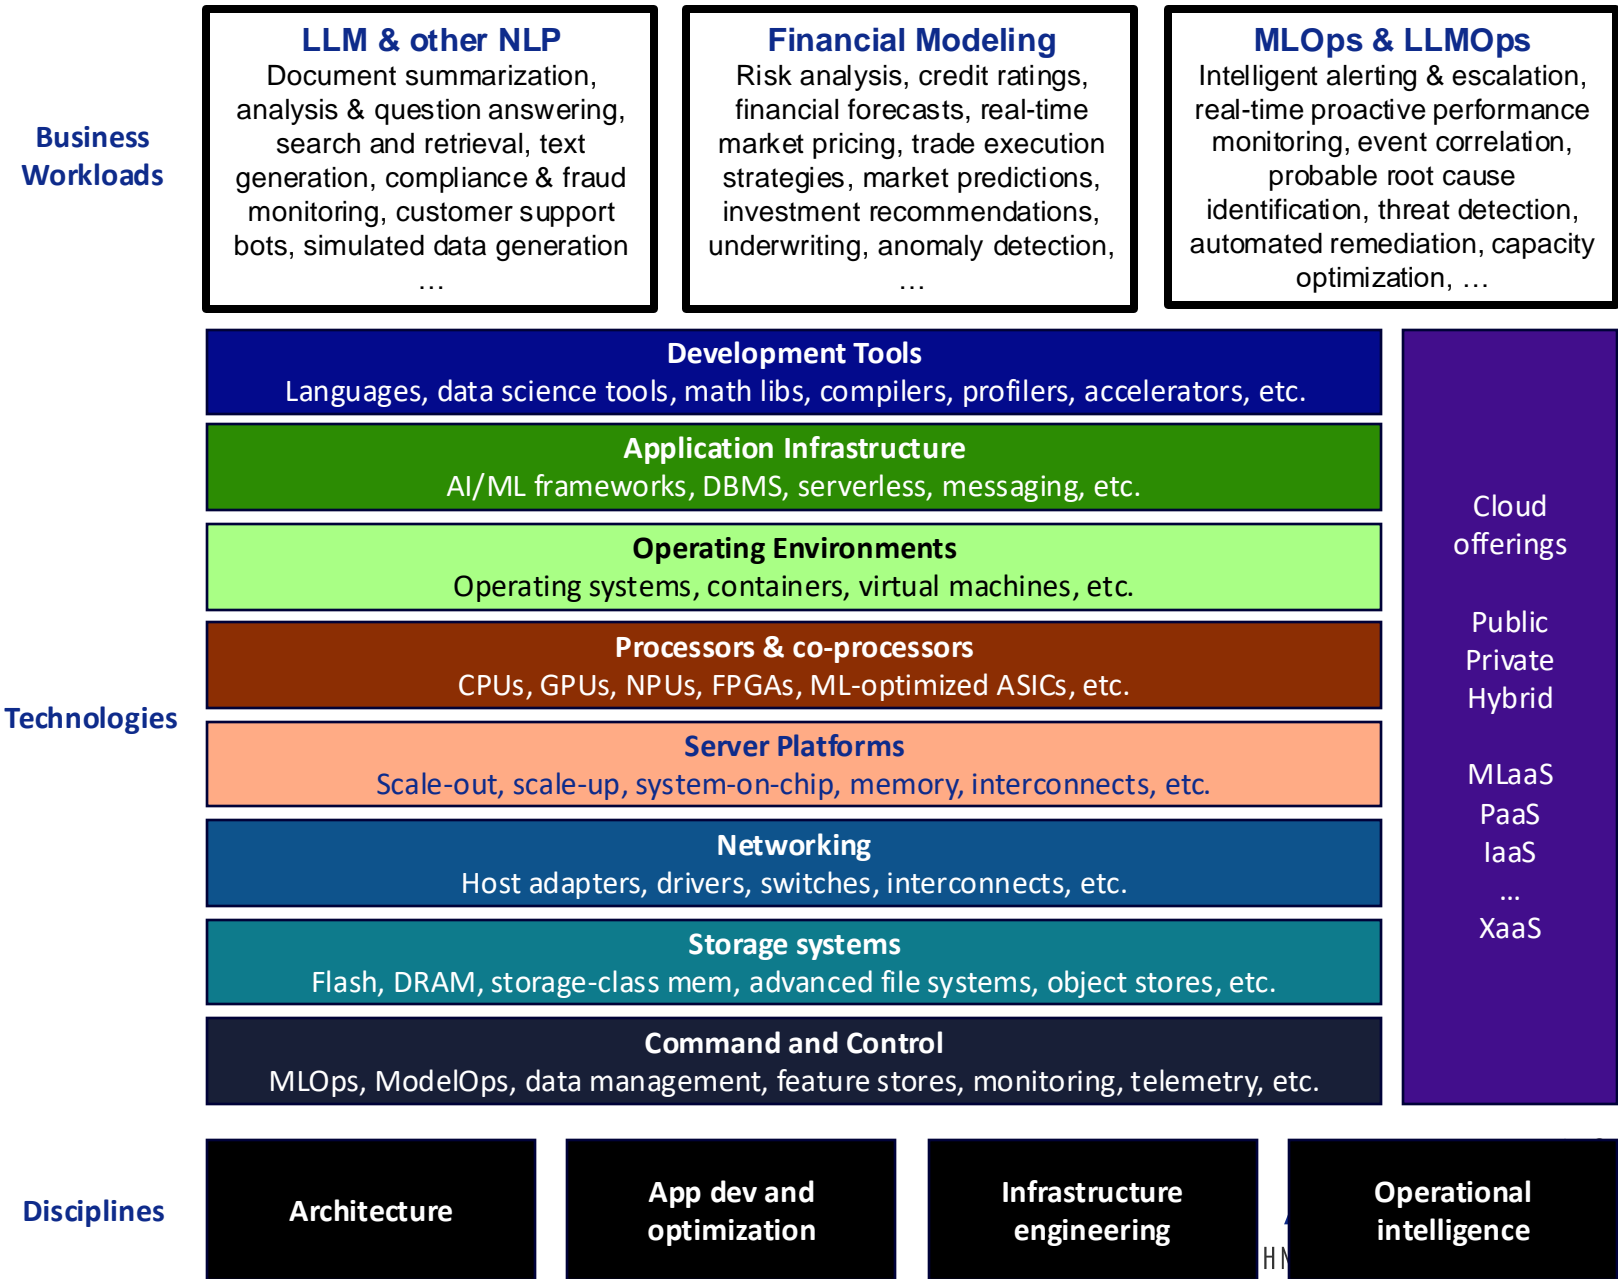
Business Workloads

LLM & other NLP
Document summarization, analysis & question answering, search and retrieval, text generation, compliance & fraud monitoring, customer support bots, simulated data generation …

Financial Modeling
Risk analysis, credit ratings, financial forecasts, real-time market pricing, trade execution strategies, market predictions, investment recommendations, underwriting, anomaly detection, …

MLOps & LLMOps
Intelligent alerting & escalation, real-time proactive performance monitoring, event correlation, probable root cause identification, threat detection, automated remediation, capacity optimization, …

Technologies

Development Tools
Languages, data science tools, math libs, compilers, profilers, accelerators, etc.

Application Infrastructure
AI/ML frameworks, DBMS, serverless, messaging, etc.

Operating Environments
Operating systems, containers, virtual machines, etc.

Processors & co-processors
CPUs, GPUs, NPUs, FPGAs, ML-optimized ASICs, etc.

Server Platforms
Scale-out, scale-up, system-on-chip, memory, interconnects, etc.

Networking
Host adapters, drivers, switches, interconnects, etc.

Storage systems
Flash, DRAM, storage-class mem, advanced file systems, object stores, etc.

Command and Control
MLOps, ModelOps, data management, feature stores, monitoring, telemetry, etc.

Cloud offerings

Public
Private
Hybrid

MLaaS
PaaS
IaaS
…
XaaS

Disciplines

Architecture

App dev and optimization

Infrastructure engineering

Operational intelligence